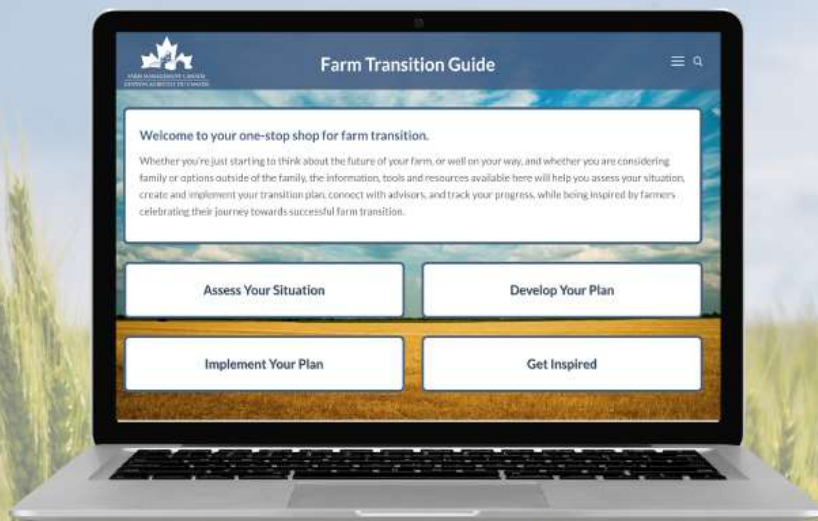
FARM MANAGEMENT CANADA
GESTION AGRICOLE DU CANADA

Farm Transition Guide

Welcome to your one-stop shop for farm transition.

Whether you're just starting to think about the future of your farm, or well on your way, and whether you are considering family or options outside of the family, the information, tools and resources available here will help you assess your situation, create and implement your transition plan, connect with advisors, and track your progress, while being inspired by farmers celebrating their journey towards successful farm transition.

Assess Your Situation

Develop Your Plan

Implement Your Plan

Get Inspired